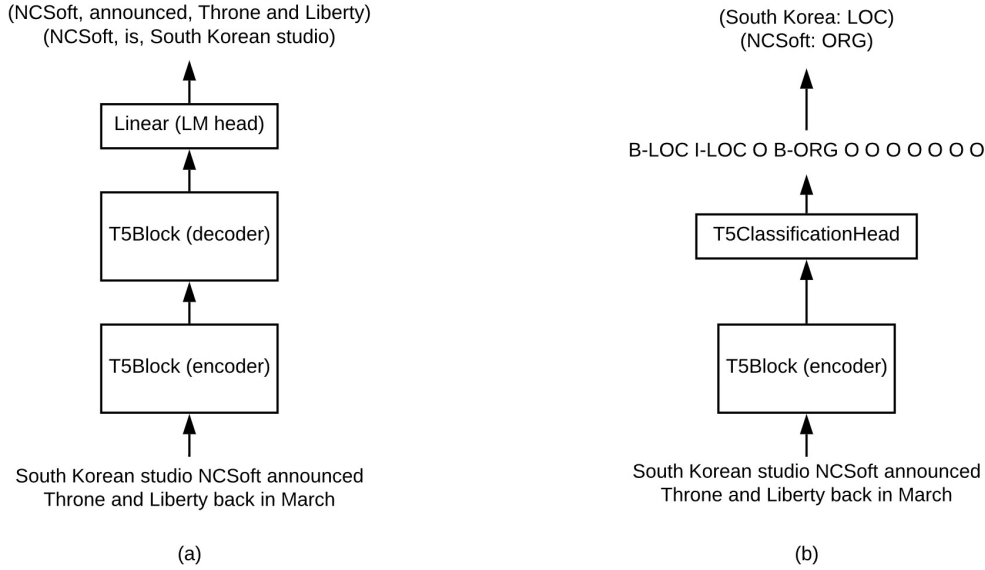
(NCSoft, announced, Throne and Liberty)
(NCSoft, is, South Korean studio)

Linear (LM head)

T5Block (decoder)

T5Block (encoder)

South Korean studio NCSoft announced Throne and Liberty back in March

(a)

(South Korea: LOC)
(NCSoft: ORG)

B-LOC I-LOC O B-ORG O O O O O O O

T5ClassificationHead

T5Block (encoder)

South Korean studio NCSoft announced Throne and Liberty back in March

(b)